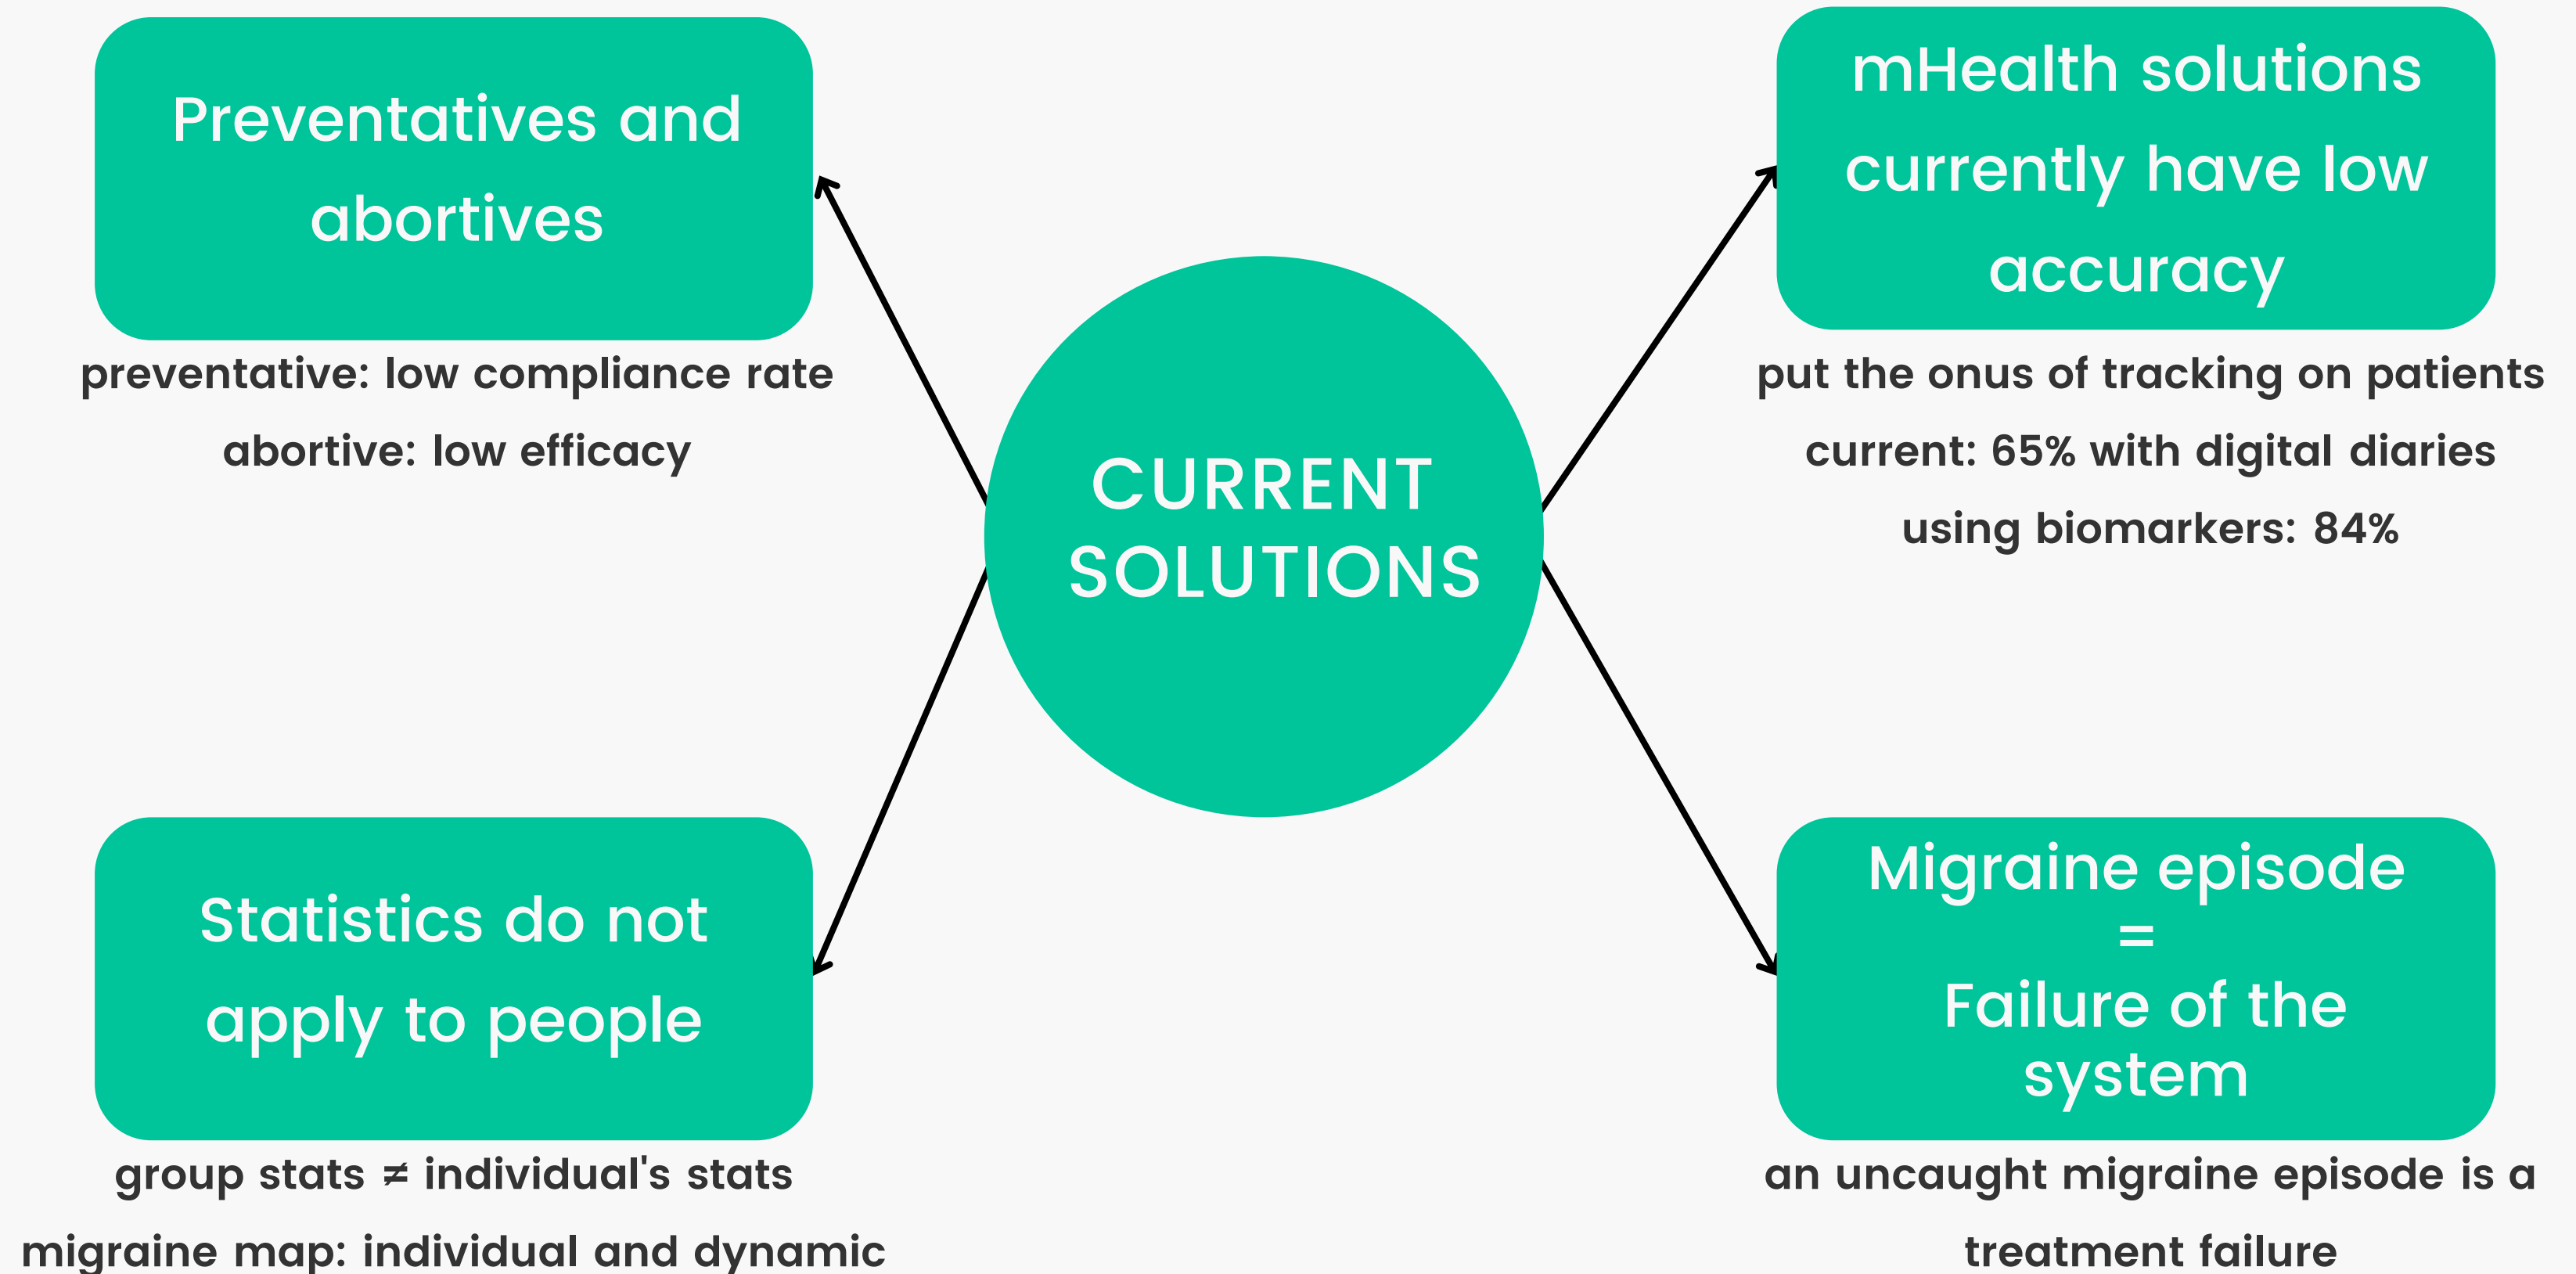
Preventatives and abortives

preventative: low compliance rate

abortive: low efficacy

mHealth solutions currently have low accuracy

put the onus of tracking on patients

current: 65% with digital diaries

using biomarkers: 84%

CURRENT SOLUTIONS

Statistics do not apply to people

group stats ≠ individual's stats

migraine map: individual and dynamic

Migraine episode = Failure of the system

an uncaught migraine episode is a treatment failure